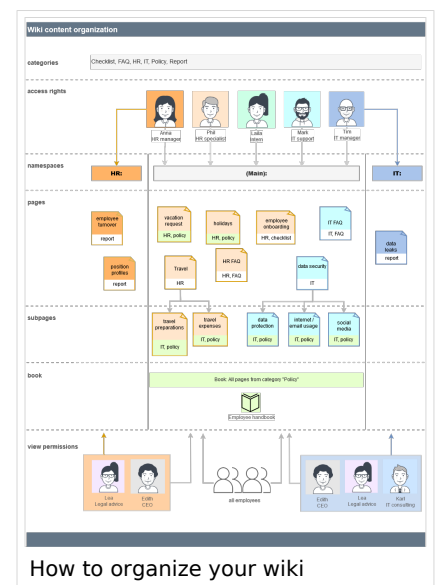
Wiki content organization

categories

Checklist, FAQ, HR, IT, Policy, Report

access rights

Anne
HR manager

Phil
HR specialist

Laila
team

Mark
IT support

Tim
IT manager

namespaces

HR:

(Main):

IT:

pages

employee turnover
report

vacation request
HR, policy

holidays
HR, policy

employee onboarding
HR, checklist

IT FAQ
IT, FAQ

data leaks
report

position profiles
report

Travel
HR

HR FAQ
HR, FAQ

data security
IT

subpages

travel preparations
IT, policy

travel expenses
IT, policy

data protection
IT, policy

internet / email usage
IT, policy

social media
IT, policy

book

Book: All pages from category "Policy"

Employee handbook

view permissions

Lea
Legal advice

Edith
CEO

all employees

Edith
CEO

Lea
Legal advice

Karl
IT consulting

How to organize your wiki